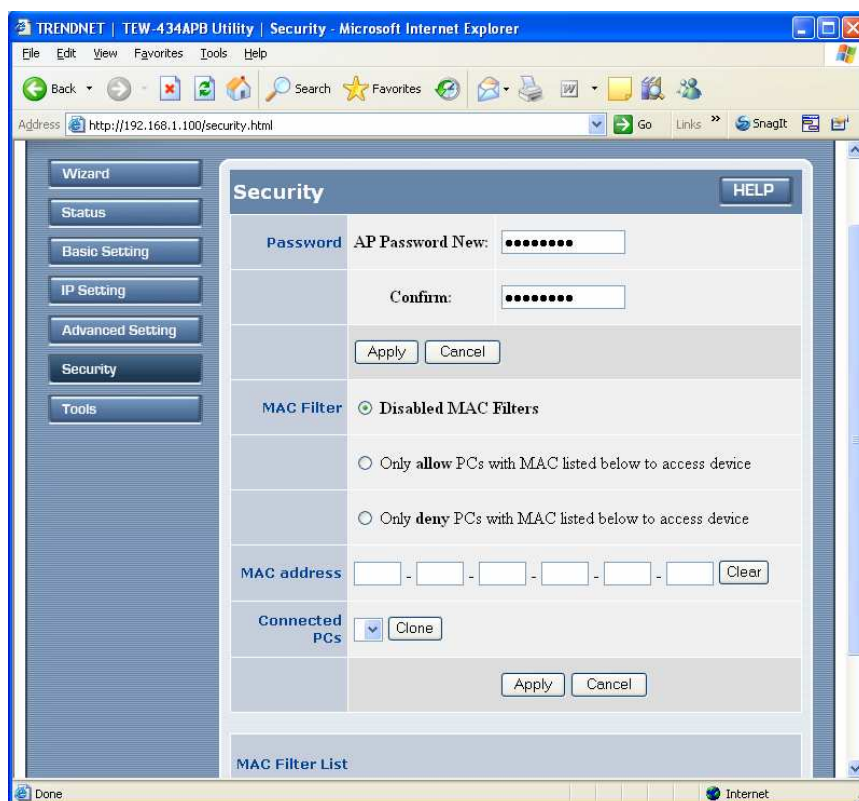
TRENDNET | TEW-434APB Utility | Security - Microsoft Internet Explorer

File Edit View Favorites Tools Help

Back Search Favorites

Address http://192.168.1.100/security.html Go Links » SnagIt

Wizard
Status
Basic Setting
IP Setting
Advanced Setting
Security
Tools

Security HELP

Password AP Password New: ••••••••

Confirm: ••••••••

Apply Cancel

MAC Filter Disabled MAC Filters

Only allow PCs with MAC listed below to access device

Only deny PCs with MAC listed below to access device

MAC address - - - - - Clear

Connected PCs Clone

Apply Cancel

MAC Filter List

Done Internet